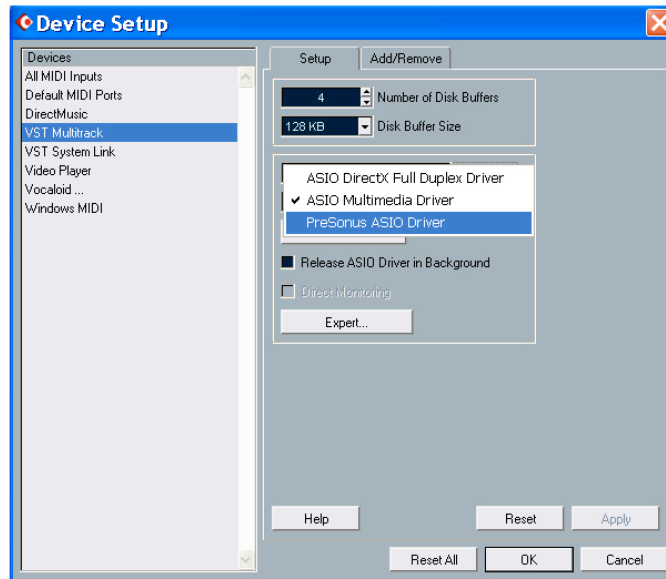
Device Setup

Devices
All MIDI Inputs
Default MIDI Ports
DirectMusic
VST Multitrack
VST System Link
Video Player
Vocaloid ...
Windows MIDI

Setup
Add/Remove

4 Number of Disk Buffers
128 KB Disk Buffer Size

ASIO DirectX Full Duplex Driver
✔ ASIO Multimedia Driver
PreSonus ASIO Driver

Release ASIO Driver in Background
Direct Monitoring
Expert...

Help
Reset
Apply
Reset All
OK
Cancel